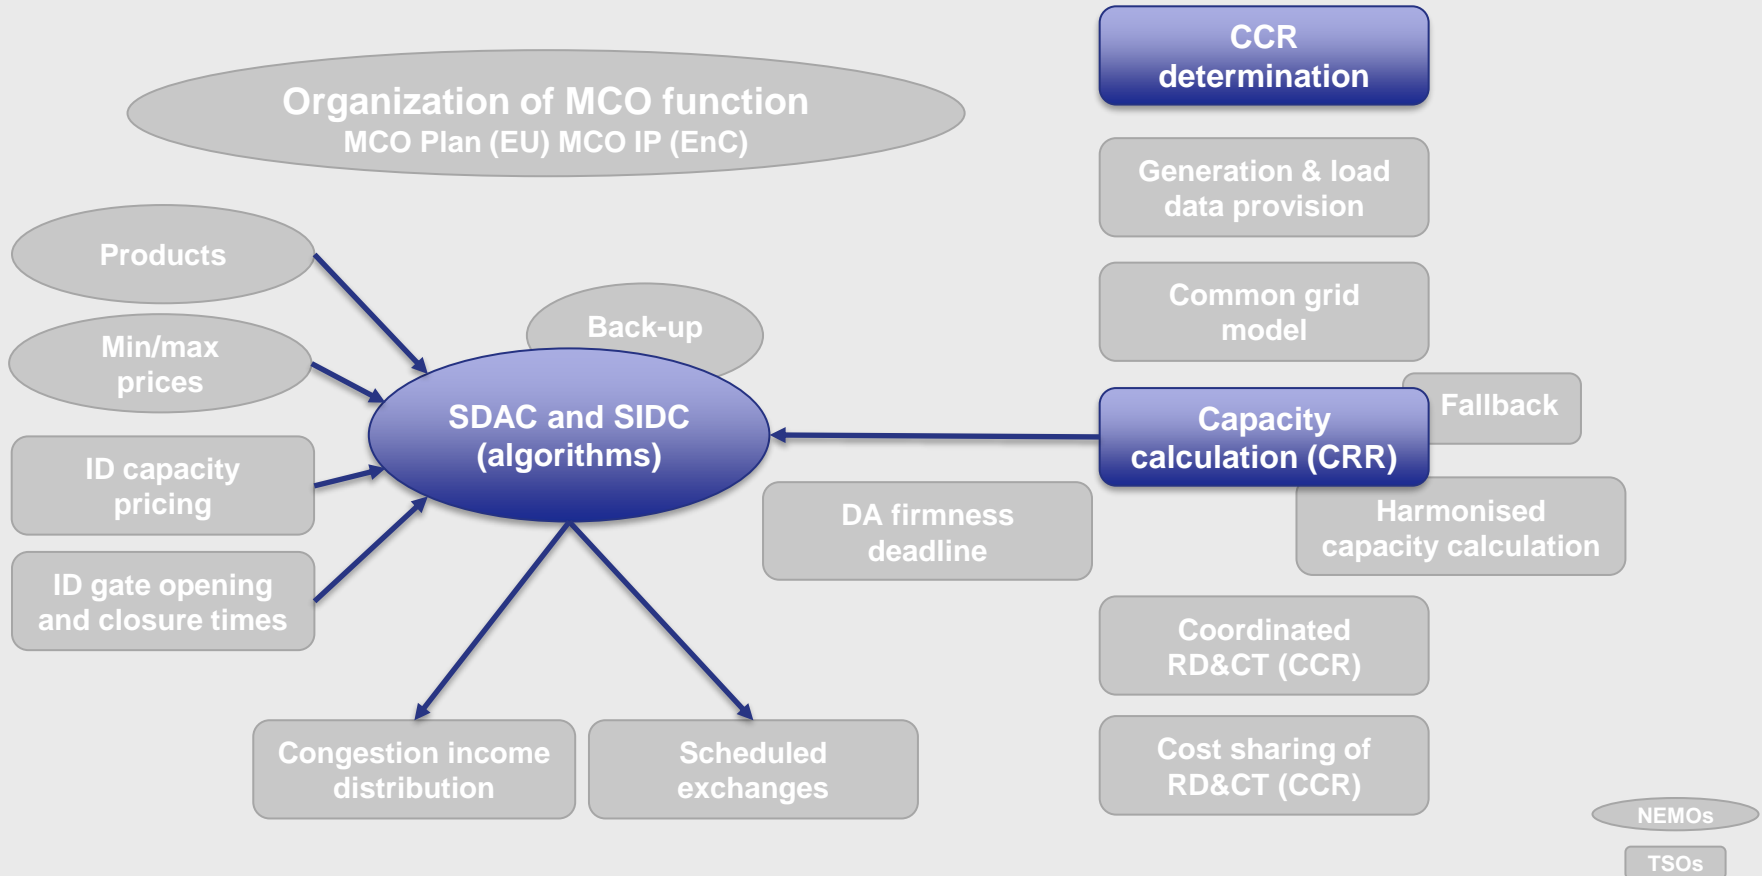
Organization of MCO function
MCO Plan (EU) MCO IP (EnC)

CCR determination

Generation & load data provision

Common grid model

Products

Back-up

Min/max prices

SDAC and SIDC (algorithms)

Fallback

Capacity calculation (CRR)

ID capacity pricing

DA firmness deadline

Harmonised capacity calculation

ID gate opening and closure times

Coordinated RD&CT (CCR)

Congestion income distribution

Scheduled exchanges

Cost sharing of RD&CT (CCR)

NEMOs

TSOs